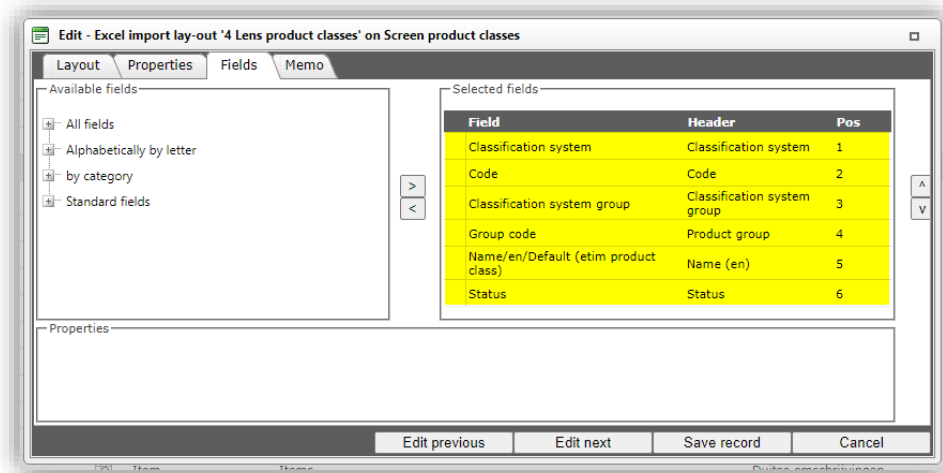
Edit - Excel import lay-out '4 Lens product classes' on Screen product classes

Layout | Properties | Fields | Memo

Available fields

All fields
Alphabetically by letter
by category
Standard fields

>
<

Selected fields

| Field | Header | Pos |
|---|---|---|
| Classification system | Classification system | 1 |
| Code | Code | 2 |
| Classification system group | Classification system group | 3 |
| Group code | Product group | 4 |
| Name/en/Default (etim product class) | Name (en) | 5 |
| Status | Status | 6 |

^
v

Properties

Edit previous | Edit next | Save record | Cancel